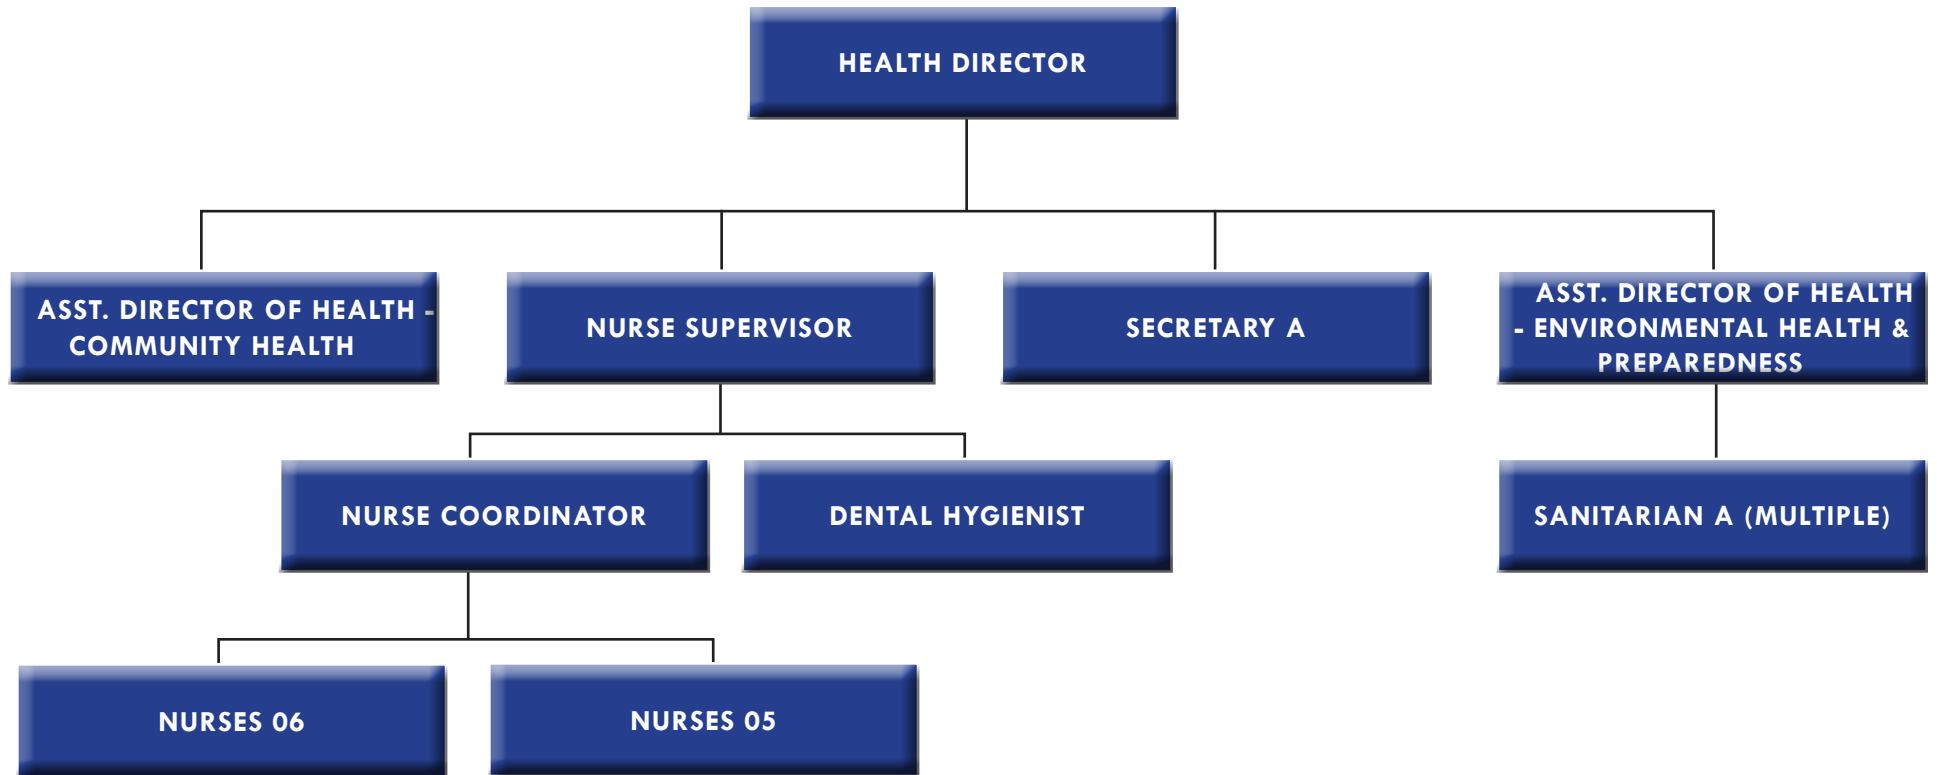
HEALTH DIRECTOR

ASST. DIRECTOR OF HEALTH - COMMUNITY HEALTH

NURSE SUPERVISOR

SECRETARY A

ASST. DIRECTOR OF HEALTH - ENVIRONMENTAL HEALTH & PREPAREDNESS

NURSE COORDINATOR

DENTAL HYGIENIST

SANITARIAN A (MULTIPLE)

NURSES 06

NURSES 05